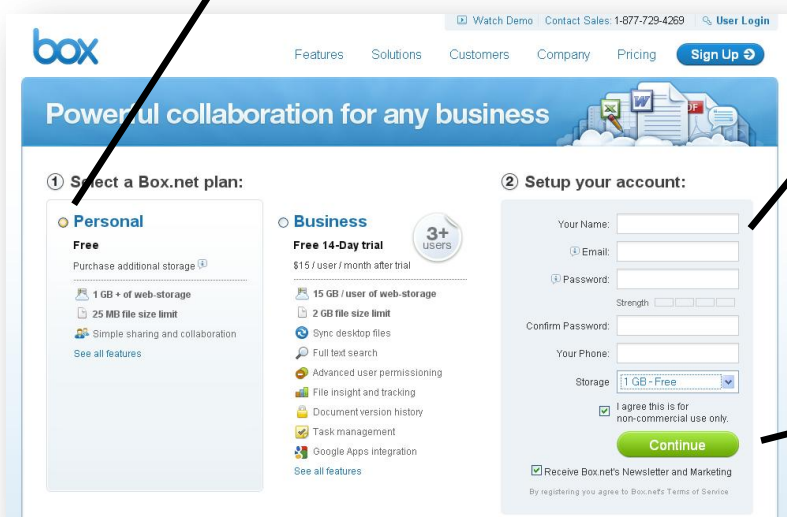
Watch Demo | Contact Sales: 1-877-729-4269 | User Login

box

Features Solutions Customers Company Pricing Sign Up

Powerful collaboration for any business

① Select a Box.net plan:

Personal
Free
Purchase additional storage
1 GB + of web-storage
25 MB file size limit
Simple sharing and collaboration
See all features

Business
3+ users
Free 14-Day trial
$15 / user / month after trial
15 GB / user of web-storage
2 GB file size limit
Sync desktop files
Full text search
Advanced user permissioning
File insight and tracking
Document version history
Task management
Google Apps integration
See all features

② Setup your account:

Your Name:
Email:
Password:
Strength
Confirm Password:
Your Phone:
Storage 1 GB - Free
I agree this is for non-commercial use only.
Continue
Receive Box.net's Newsletter and Marketing
By registering you agree to Box.net's Terms of Service